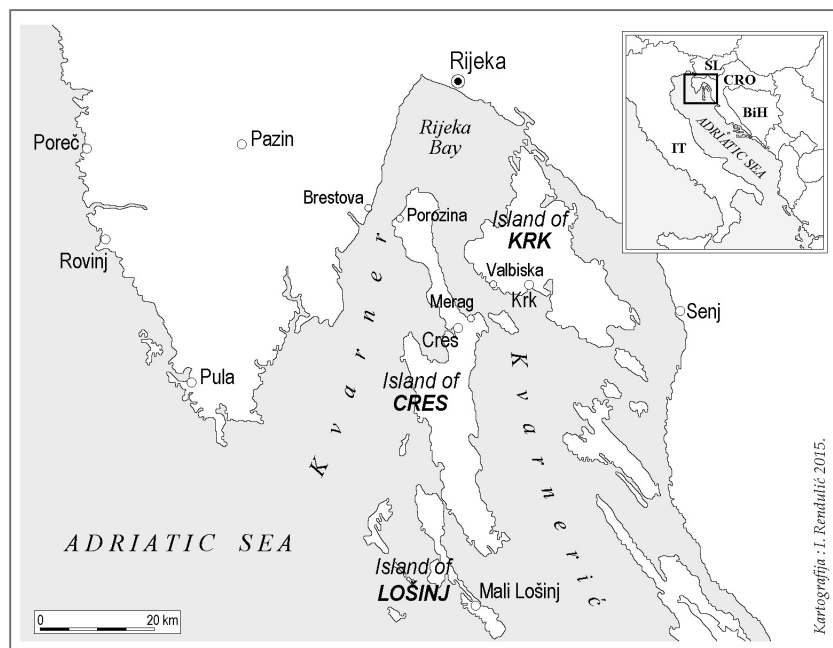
Rijeka

Rijeka Bay

Poreč

Pazin

Brestova

Porozina

Island of KRK

Rovinj

Valbiska

Merag

Krk

Senj

Cres

Pula

Island of CRES

K v a r n e r

K v a r n e r i ć

ADRIATIC SEA

Island of LOŠINJ

Mali Lošinj

0 20 km

SL

CRO

BiH

IT

ADRIATIC SEA

Kartografija : I. Rendulić 2015.